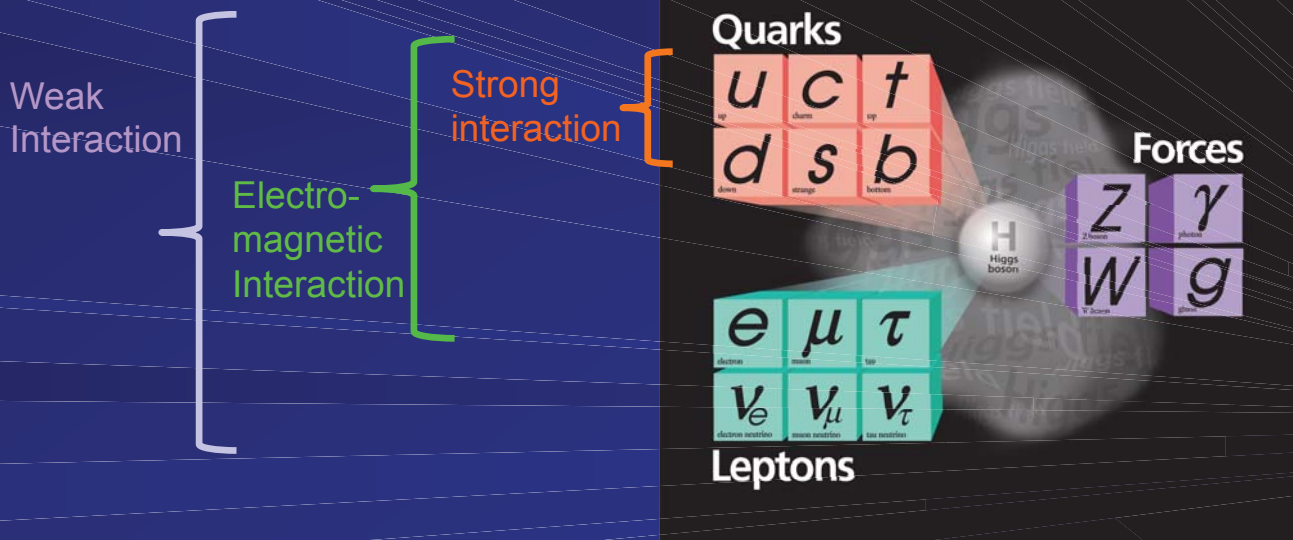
Weak Interaction

Electro-magnetic Interaction

Strong interaction

Quarks

u
up

c
charm

t
top

d
down

s
strange

b
bottom

Forces

Z
Z boson

$\gamma$
photon

W
W boson

g
gluon

H
Higgs boson

e
electron

$\mu$
muon

$\tau$
tau

$\nu_e$
electron neutrino

$\nu_\mu$
muon neutrino

$\nu_\tau$
tau neutrino

Leptons